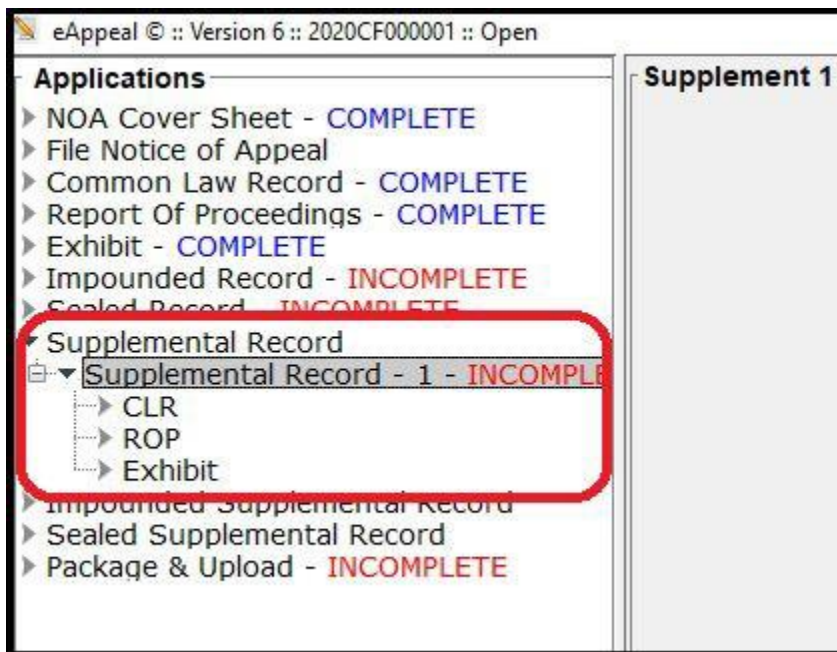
eAppeal © :: Version 6 :: 2020CF000001 :: Open

Applications
NOA Cover Sheet - COMPLETE
File Notice of Appeal
Common Law Record - COMPLETE
Report Of Proceedings - COMPLETE
Exhibit - COMPLETE
Impounded Record - INCOMPLETE
Sealed Record - INCOMPLETE
Supplemental Record
Supplemental Record - 1 - INCOMPLE
CLR
ROP
Exhibit
Impounded Supplemental Record
Sealed Supplemental Record
Package & Upload - INCOMPLETE

Supplement 1